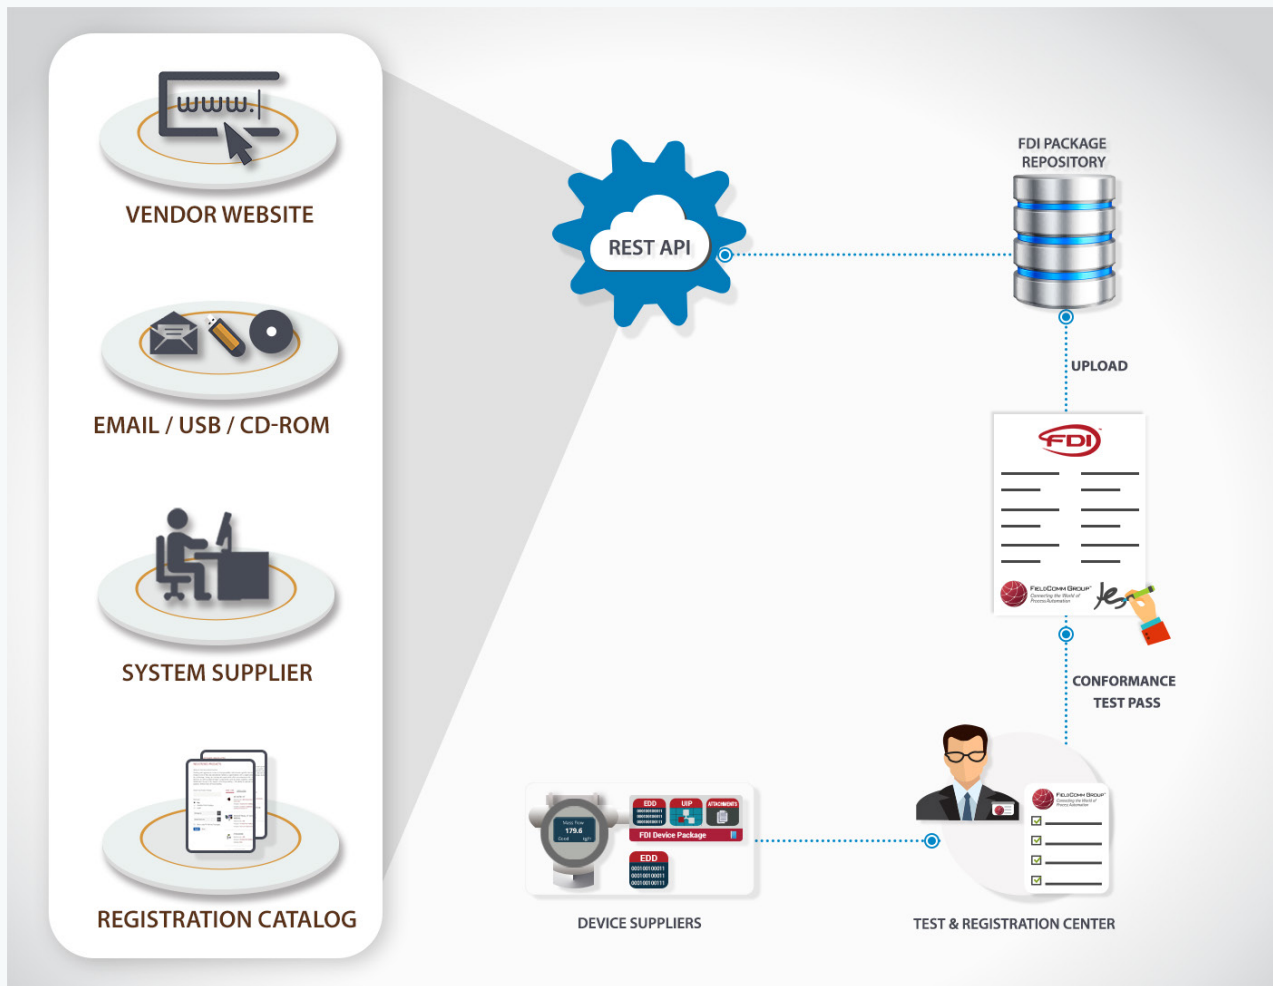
www.

VENDOR WEBSITE

EMAIL / USB / CD-ROM

SYSTEM SUPPLIER

REGISTRATION CATALOG

REST API

FDI PACKAGE REPOSITORY

UPLOAD

FDI

FieldComm Group

CONFORMANCE TEST PASS

EDD

UIP

ATTACHMENTS

FDI Device Package

EDD

179.6

DEVICE SUPPLIERS

FieldComm Group

TEST & REGISTRATION CENTER